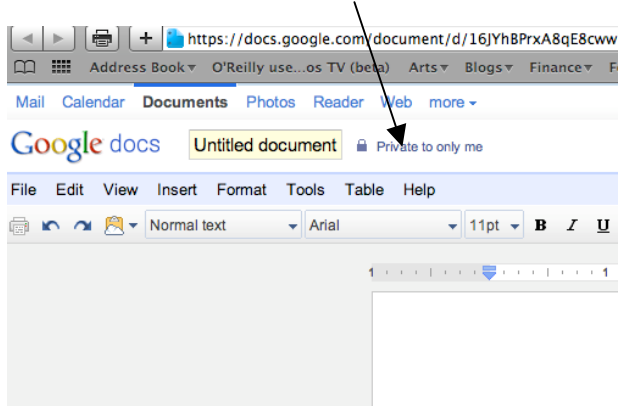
https://docs.google.com/document/d/16JYhBPrxA8qE8cww

Address Book▾ O'Reilly use...os TV (beta) Arts▾ Blogs▾ Finance▾ F

Mail Calendar Documents Photos Reader Web more ▾

Google docs Untitled document Private to only me

File Edit View Insert Format Tools Table Help

Normal text Arial 11pt B I U

1 1